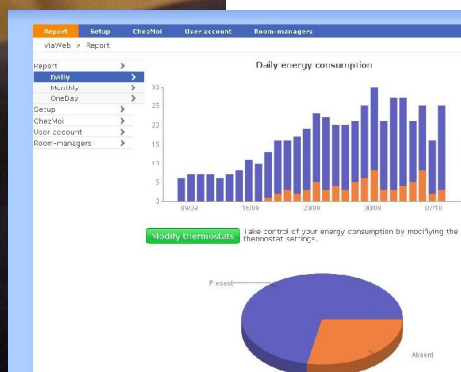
Report Setup ChezMoi User account Room-managers

viaWeb > Report

Report
Daily
Monthly
OneDay
Setup
ChezMoi
User account
Room-managers

Daily energy consumption

30
25
20
15
10
5
0

09/08 16/08 23/08 30/08 07/10

Modify thermostats

Take control of your energy consumption by modifying the thermostat settings.

Present

Absent